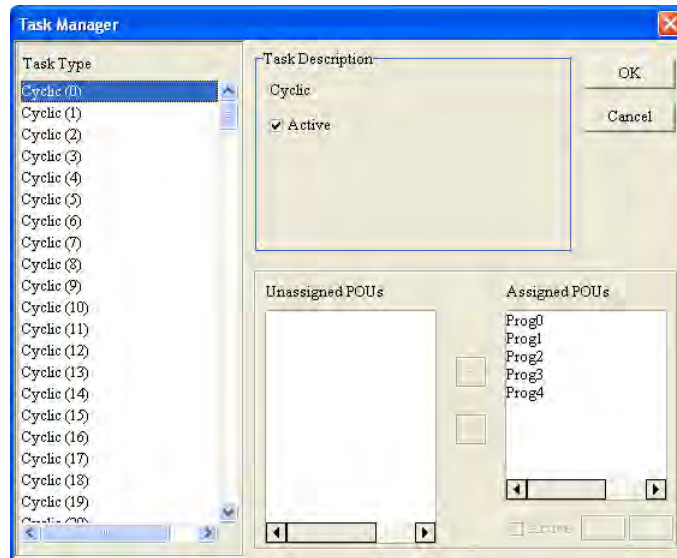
Task Manager

Task Type

Cyclic (0)
Cyclic (1)
Cyclic (2)
Cyclic (3)
Cyclic (4)
Cyclic (5)
Cyclic (6)
Cyclic (7)
Cyclic (8)
Cyclic (9)
Cyclic (10)
Cyclic (11)
Cyclic (12)
Cyclic (13)
Cyclic (14)
Cyclic (15)
Cyclic (16)
Cyclic (17)
Cyclic (18)
Cyclic (19)
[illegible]

Task Description

Cyclic

Active

OK

Cancel

Unassigned POUs

Assigned POUs

Prog0
Prog1
Prog2
Prog3
Prog4

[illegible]